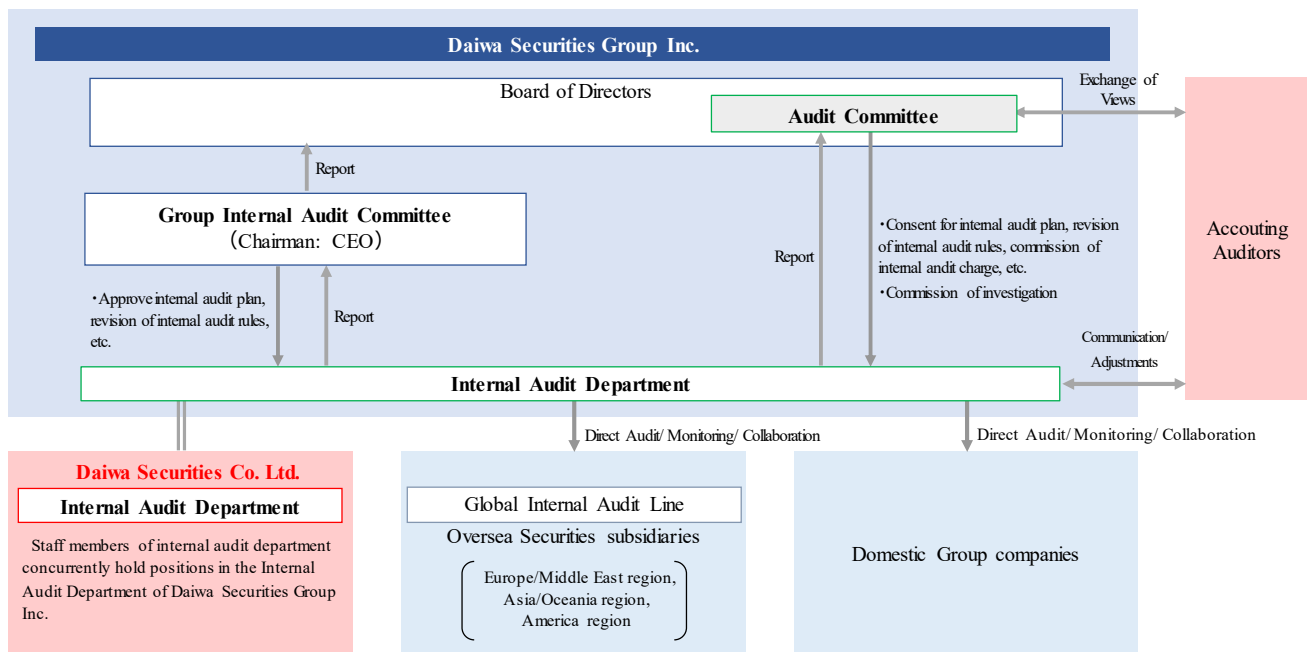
Daiwa Securities Group Inc.

Board of Directors

Audit Committee

Exchange of Views

Accouting Auditors

Report

Group Internal Audit Committee
（Chairman: CEO）

Report

・Consent for internal audit plan, revision of internal audit rules, commission of internal andit charge, etc.
・Commission of investigation

・Approve internal audit plan, revision of internal audit rules, etc.

Report

Communication/ Adjustments

Internal Audit Department

Direct Audit/ Monitoring/ Collaboration

Direct Audit/ Monitoring/ Collaboration

Daiwa Securities Co. Ltd.

Internal Audit Department

Staff members of internal audit department concurrently hold positions in the Internal Audit Department of Daiwa Securities Group Inc.

Global Internal Audit Line

Oversea Securities subsidiaries

Europe/Middle East region, Asia/Oceania region, America region

Domestic Group companies